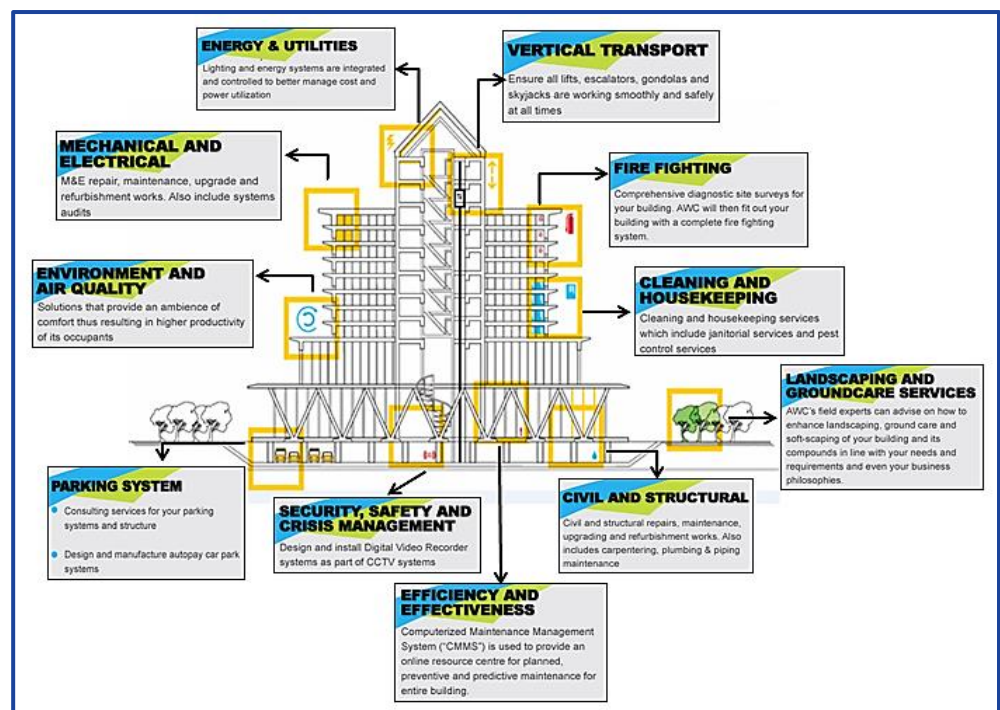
ENERGY & UTILITIES
Lighting and energy systems are integrated and controlled to better manage cost and power utilization

VERTICAL TRANSPORT
Ensure all lifts, escalators, gondolas and skyjacks are working smoothly and safely at all times

MECHANICAL AND ELECTRICAL
M&E repair, maintenance, upgrade and refurbishment works. Also include systems audits

FIRE FIGHTING
Comprehensive diagnostic site surveys for your building. AWC will then fit out your building with a complete fire fighting system.

ENVIRONMENT AND AIR QUALITY
Solutions that provide an ambience of comfort thus resulting in higher productivity of its occupants

CLEANING AND HOUSEKEEPING
Cleaning and housekeeping services which include janitorial services and pest control services

LANDSCAPING AND GROUNDCARE SERVICES
AWC's field experts can advise on how to enhance landscaping, ground care and soft-scaping of your building and its compounds in line with your needs and requirements and even your business philosophies.

PARKING SYSTEM
• Consulting services for your parking systems and structure
• Design and manufacture autopay car park systems

SECURITY, SAFETY AND CRISIS MANAGEMENT
Design and install Digital Video Recorder systems as part of CCTV systems

CIVIL AND STRUCTURAL
Civil and structural repairs, maintenance, upgrading and refurbishment works. Also includes carpentering, plumbing & piping maintenance

EFFICIENCY AND EFFECTIVENESS
Computerized Maintenance Management System ("CMMS") is used to provide an online resource centre for planned, preventive and predictive maintenance for entire building.